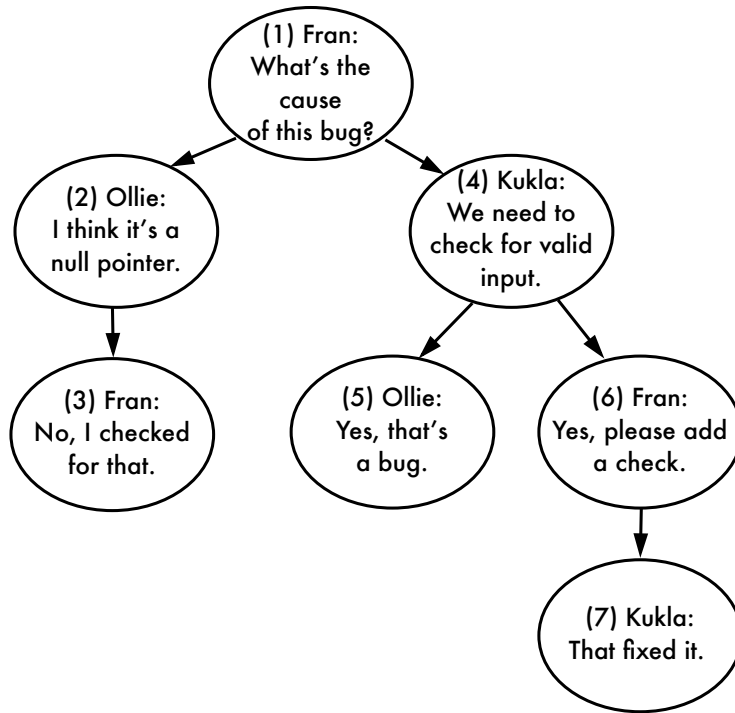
(1) Fran: What’s the cause of this bug?

(2) Ollie: I think it’s a null pointer.

(3) Fran: No, I checked for that.

(4) Kukla: We need to check for valid input.

(5) Ollie: Yes, that’s a bug.

(6) Fran: Yes, please add a check.

(7) Kukla: That fixed it.